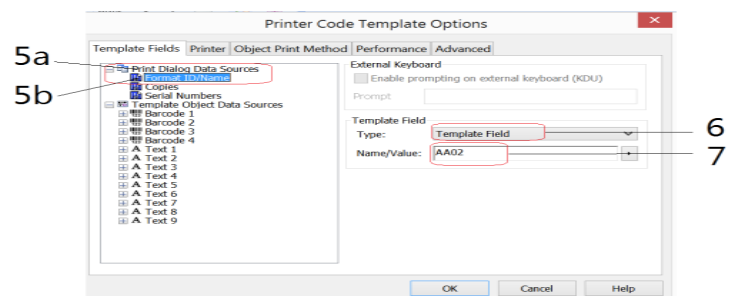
Printer Code Template Options

Template Fields | Printer | Object Print Method | Performance | Advanced

5a
5b

Print Dialog Data Sources
Format ID/Name
Copies
Serial Numbers
Template Object Data Sources
Barcode 1
Barcode 2
Barcode 3
Barcode 4
Text 1
Text 2
Text 3
Text 4
Text 5
Text 6
Text 7
Text 8
Text 9

External Keyboard
Enable prompting on external keyboard (KDU)
Prompt

Template Field
Type: Template Field
Name/Value: AA02

6
7

OK | Cancel | Help